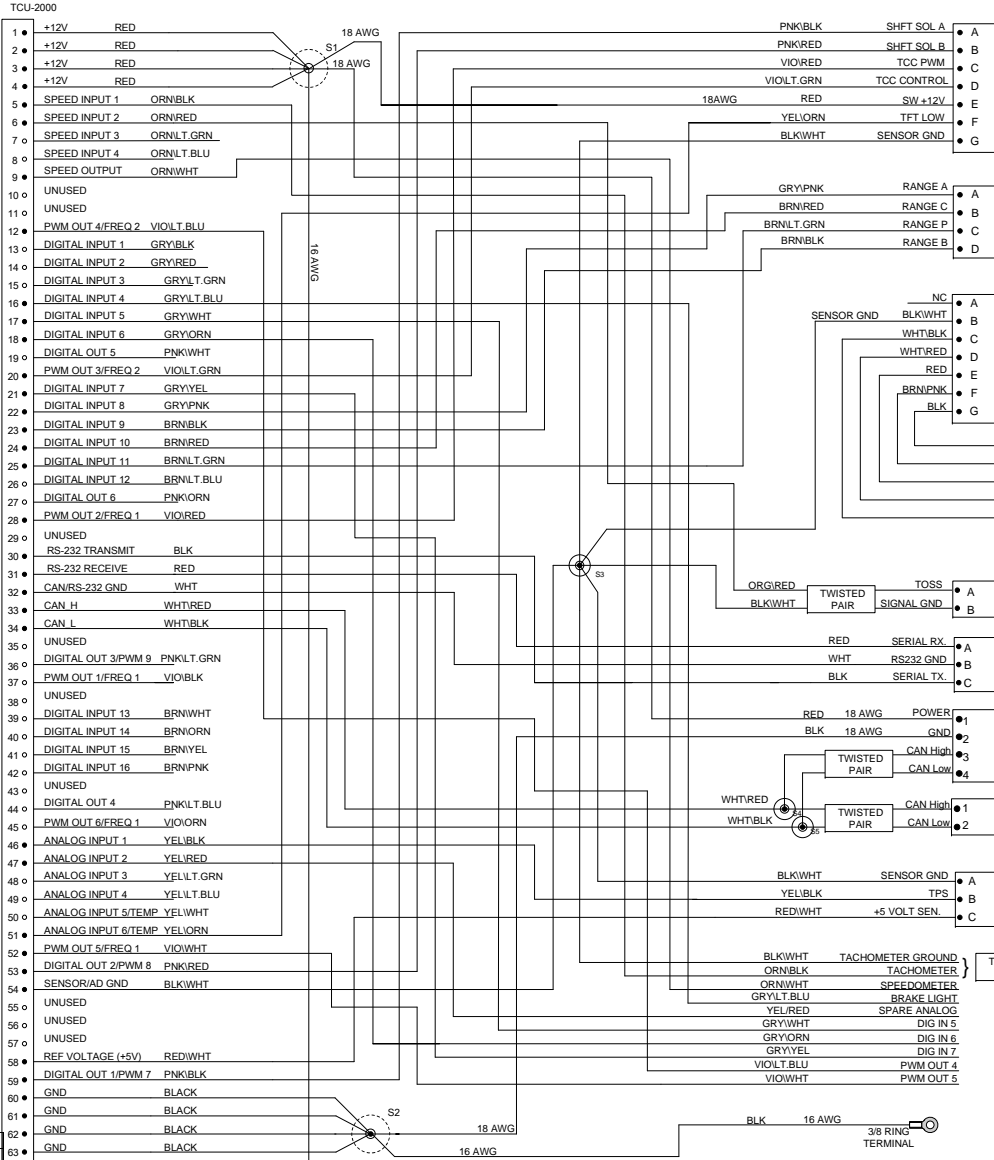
TCU-2000

1 +12V RED
2 +12V RED
3 +12V RED
4 +12V RED
5 SPEED INPUT 1 ORN\BLK
6 SPEED INPUT 2 ORN\RED
7 SPEED INPUT 3 ORN\LT.GRN
8 SPEED INPUT 4 ORN\LT.BLU
9 SPEED OUTPUT ORN\WHT
10 UNUSED
11 UNUSED
12 PWM OUT 4/FREQ 2 VIO\LT.BLU
13 DIGITAL INPUT 1 GRY\BLK
14 DIGITAL INPUT 2 GRY\RED
15 DIGITAL INPUT 3 GRY\LT.GRN
16 DIGITAL INPUT 4 GRY\LT.BLU
17 DIGITAL INPUT 5 GRY\WHT
18 DIGITAL INPUT 6 GRY\ORN
19 DIGITAL OUT 5 PNK\WHT
20 PWM OUT 3/FREQ 2 VIO\LT.GRN
21 DIGITAL INPUT 7 GRY\YEL
22 DIGITAL INPUT 8 GRY\PNK
23 DIGITAL INPUT 9 BRN\BLK
24 DIGITAL INPUT 10 BRN\RED
25 DIGITAL INPUT 11 BRN\LT.GRN
26 DIGITAL INPUT 12 BRN\LT.BLU
27 DIGITAL OUT 6 PNK\ORN
28 PWM OUT 2/FREQ 1 VIO\RED
29 UNUSED
30 RS-232 TRANSMIT BLK
31 RS-232 RECEIVE RED
32 CAN/RS-232 GND WHT
33 CAN_H WHT\RED
34 CAN_L WHT\BLK
35 UNUSED
36 DIGITAL OUT 3/PWM 9 PNK\LT.GRN
37 PWM OUT 1/FREQ 1 VIO\BLK
38 UNUSED
39 DIGITAL INPUT 13 BRN\WHT
40 DIGITAL INPUT 14 BRN\ORN
41 DIGITAL INPUT 15 BRN\YEL
42 DIGITAL INPUT 16 BRN\PNK
43 UNUSED
44 DIGITAL OUT 4 PNK\LT.BLU
45 PWM OUT 6/FREQ 1 VIO\ORN
46 ANALOG INPUT 1 YEL\BLK
47 ANALOG INPUT 2 YEL\RED
48 ANALOG INPUT 3 YEL\LT.GRN
49 ANALOG INPUT 4 YEL\LT.BLU
50 ANALOG INPUT 5/TEMP YEL\WHT
51 ANALOG INPUT 6/TEMP YEL\ORN
52 PWM OUT 5/FREQ 1 VIO\WHT
53 DIGITAL OUT 2/PWM 8 PNK\RED
54 SENSOR/AD GND BLK\WHT
55 UNUSED
56 UNUSED
57 UNUSED
58 REF VOLTAGE (+5V) RED\WHT
59 DIGITAL OUT 1/PWM 7 PNK\BLK
60 GND BLACK
61 GND BLACK
62 GND BLACK
63 GND BLACK

18 AWG
S1
18 AWG
16 AWG
S2
18 AWG
16 AWG
S3

PNK\BLK SHFT SOL A A
PNK\RED SHFT SOL B B
VIO\RED TCC PWM C
VIO\LT.GRN TCC CONTROL D
18AWG RED SW +12V E
YEL\ORN TFT LOW F
BLK\WHT SENSOR GND G

GRY\PNK RANGE A A
BRN\RED RANGE C B
BRN\LT.GRN RANGE P C
BRN\BLK RANGE B D

NC A
SENSOR GND BLK\WHT B
WHT\BLK C
WHT\RED D
RED E
BRN\PNK F
BLK G

ORG\RED TWISTED PAIR TOSS A
BLK\WHT SIGNAL GND B

RED SERIAL RX. A
WHT RS232 GND B
BLK SERIAL TX. C

RED 18 AWG POWER 1
BLK 18 AWG GND 2
TWISTED PAIR CAN High 3
CAN Low 4

WHT\RED S4
WHT\BLK S5
TWISTED PAIR CAN High 1
CAN Low 2

BLK\WHT SENSOR GND A
YEL\BLK TPS B
RED\WHT +5 VOLT SEN. C

BLK\WHT TACHOMETER GROUND
ORN\BLK TACHOMETER
T
ORN\WHT SPEEDOMETER
GRY\LT.BLU BRAKE LIGHT
YEL/RED SPARE ANALOG
GRY\WHT DIG IN 5
GRY\ORN DIG IN 6
GRY\YEL DIG IN 7
VIO\LT.BLU PWM OUT 4
VIO\WHT PWM OUT 5

BLK 16 AWG
3/8 RING TERMINAL